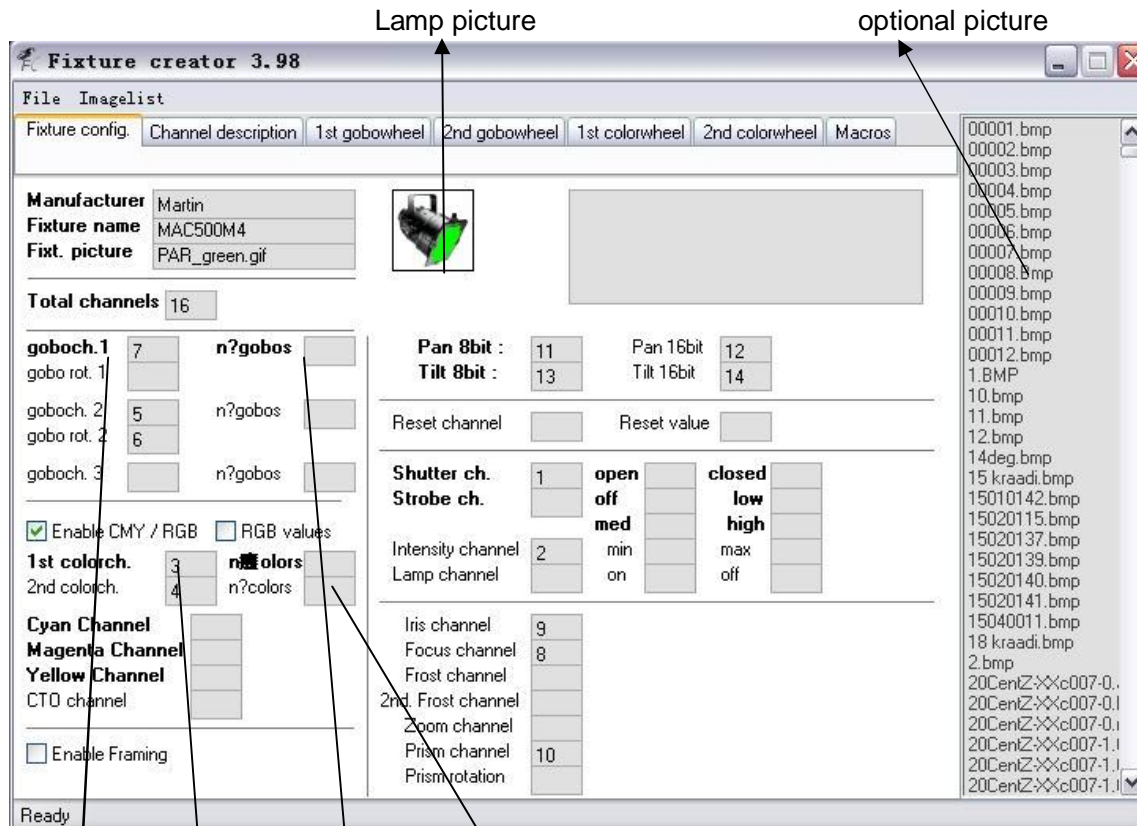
Lamp picture

optional picture

Fixture creator 3.98

File Imagelist

Fixture config. | Channel description | 1st gobowheel | 2nd gobowheel | 1st colorwheel | 2nd colorwheel | Macros

Manufacturer Martin
Fixture name MAC500M4
Fixt. picture PAR_green.gif

Total channels 16

goboch.1 7 n?gobos
gobo rot. 1
goboch. 2 5 n?gobos
gobo rot. 2 6
goboch. 3 n?gobos

Enable CMY / RGB RGB values
1st colorch. 3 n?colors
2nd colorch. 4 n?colors

Cyan Channel
Magenta Channel
Yellow Channel
CTO channel

Enable Framing

Pan 8bit : 11 Pan 16bit 12
Tilt 8bit : 13 Tilt 16bit 14

Reset channel Reset value

Shutter ch. 1 open closed
Strobe ch. off low
med high
Intensity channel 2 min max
Lamp channel on off

Iris channel 9
Focus channel 8
Frost channel
2nd. Frost channel
Zoom channel
Prism channel 10
Prism rotation

00001.bmp
00002.bmp
00003.bmp
00004.bmp
00005.bmp
00006.bmp
00007.bmp
00008.bmp
00009.bmp
00010.bmp
00011.bmp
00012.bmp
1.BMP
10.bmp
11.bmp
12.bmp
14deg.bmp
15 kraadi.bmp
15010142.bmp
15020115.bmp
15020137.bmp
15020139.bmp
15020140.bmp
15020141.bmp
15040011.bmp
18 kraadi.bmp
2.bmp
20CentZ-XXc007-0.
20CentZ-XXc007-0.
20CentZ-XXc007-0.
20CentZ-XXc007-1.
20CentZ-XXc007-1.
20CentZ-XXc007-1.

Ready